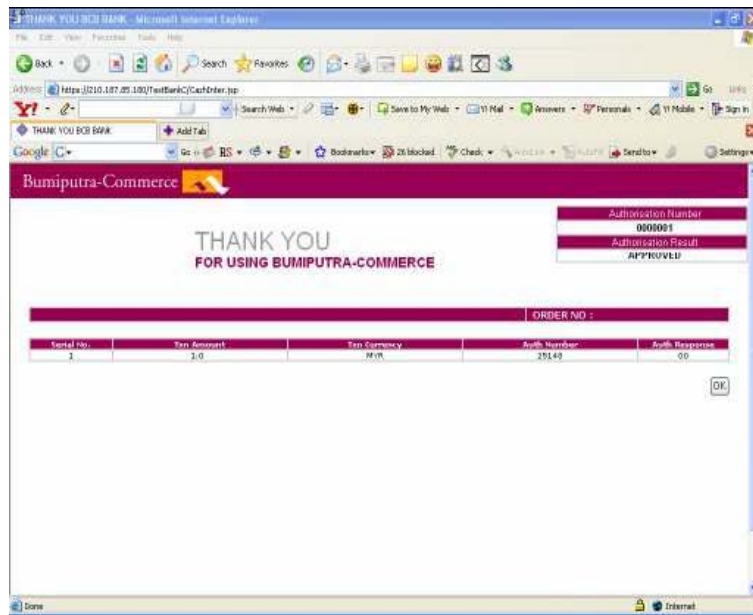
THANK YOU BCB BANK - Microsoft Internet Explorer

File Edit View Favorites Tools Help

Back Search Favorites

Address https://210.187.85.180/TestBankC/CashInter.jsp Go Links

Y! Search Web Save to My Web Y! Mail Answers Personals Y! Mobile Sign In

THANK YOU BCB BANK Add Tab

Google G Go Bookmarks 26 blocked Check Send to Settings

Bumiputra-Commerce

| Authorisation Number |
|---|
| 0000001 |
| Authorisation Result |
| APPROVED |

THANK YOU
FOR USING BUMIPUTRA-COMMERCE

ORDER NO :

| Serial No. | Txn Amount | Txn Currency | Auth Number | Auth Response |
|---|---|---|---|---|
| 1 | 1.0 | MYR | 25148 | 00 |

OK

Done Internet